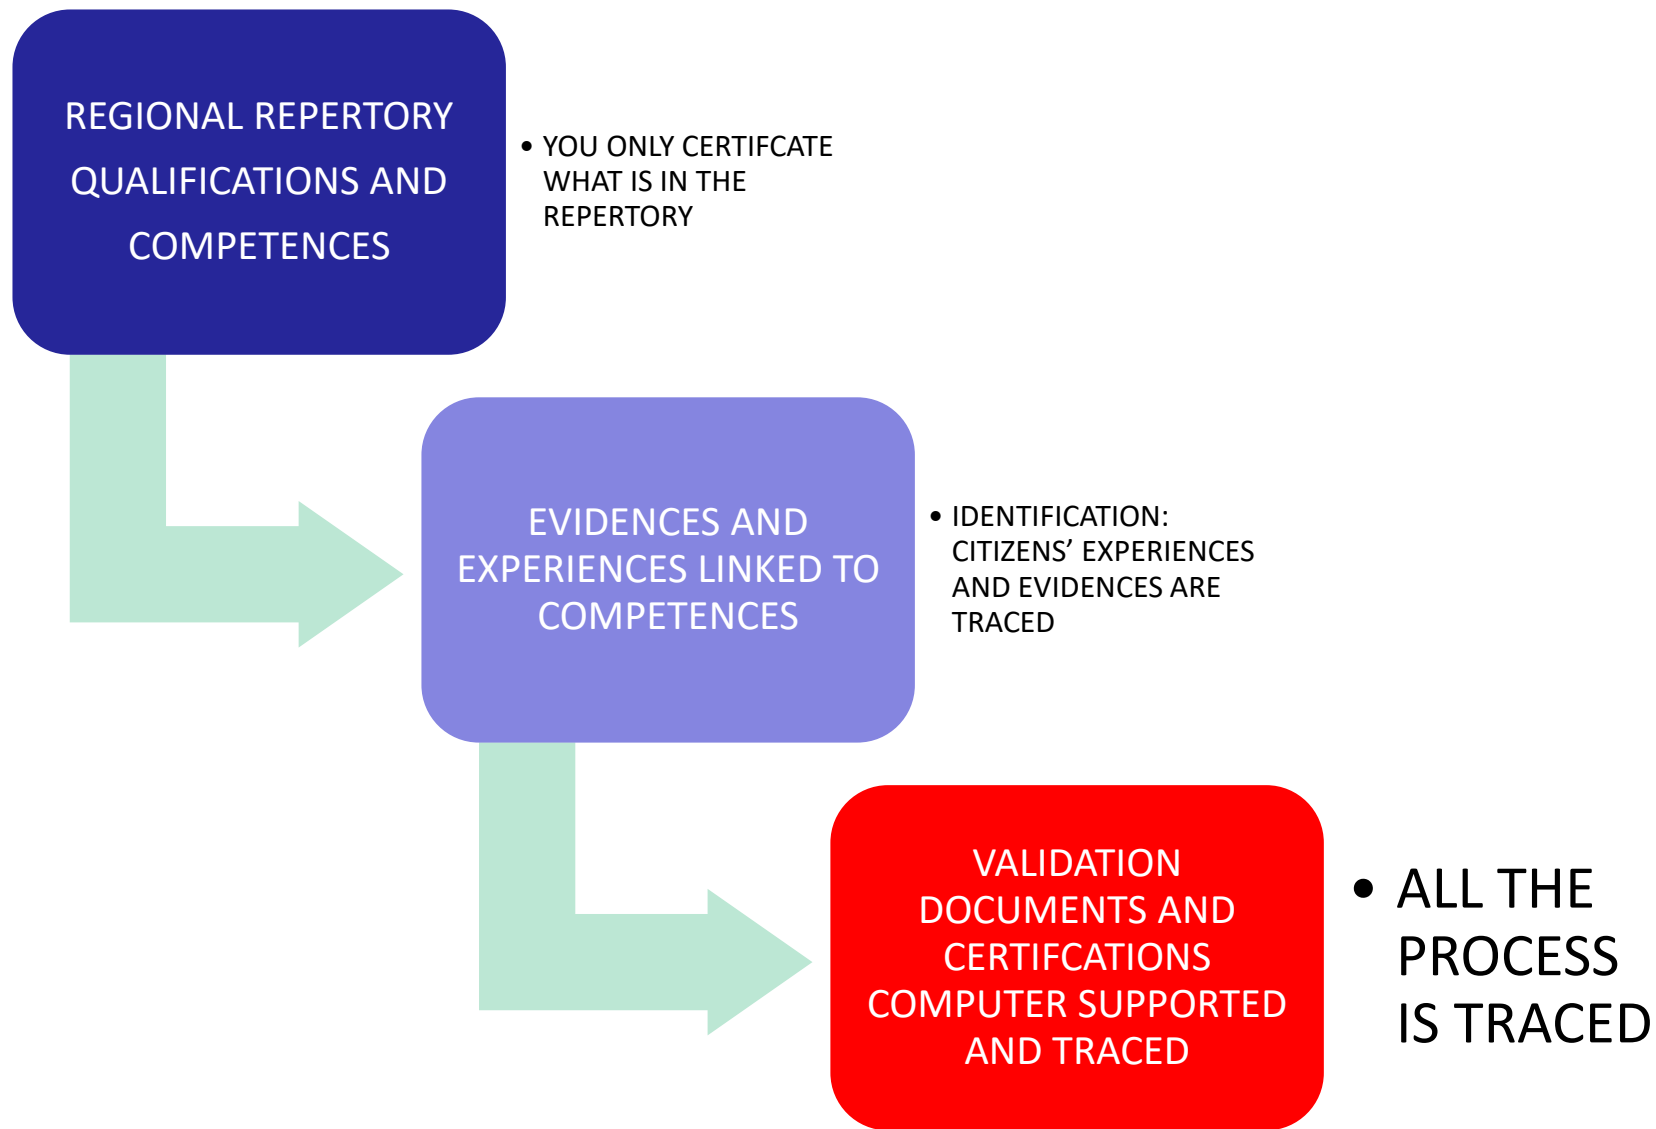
REGIONAL REPERTORY QUALIFICATIONS AND COMPETENCES

• YOU ONLY CERTIFCATE WHAT IS IN THE REPERTORY

EVIDENCES AND EXPERIENCES LINKED TO COMPETENCES

• IDENTIFICATION: CITIZENS’ EXPERIENCES AND EVIDENCES ARE TRACED

VALIDATION DOCUMENTS AND CERTIFCATIONS COMPUTER SUPPORTED AND TRACED

• ALL THE PROCESS IS TRACED